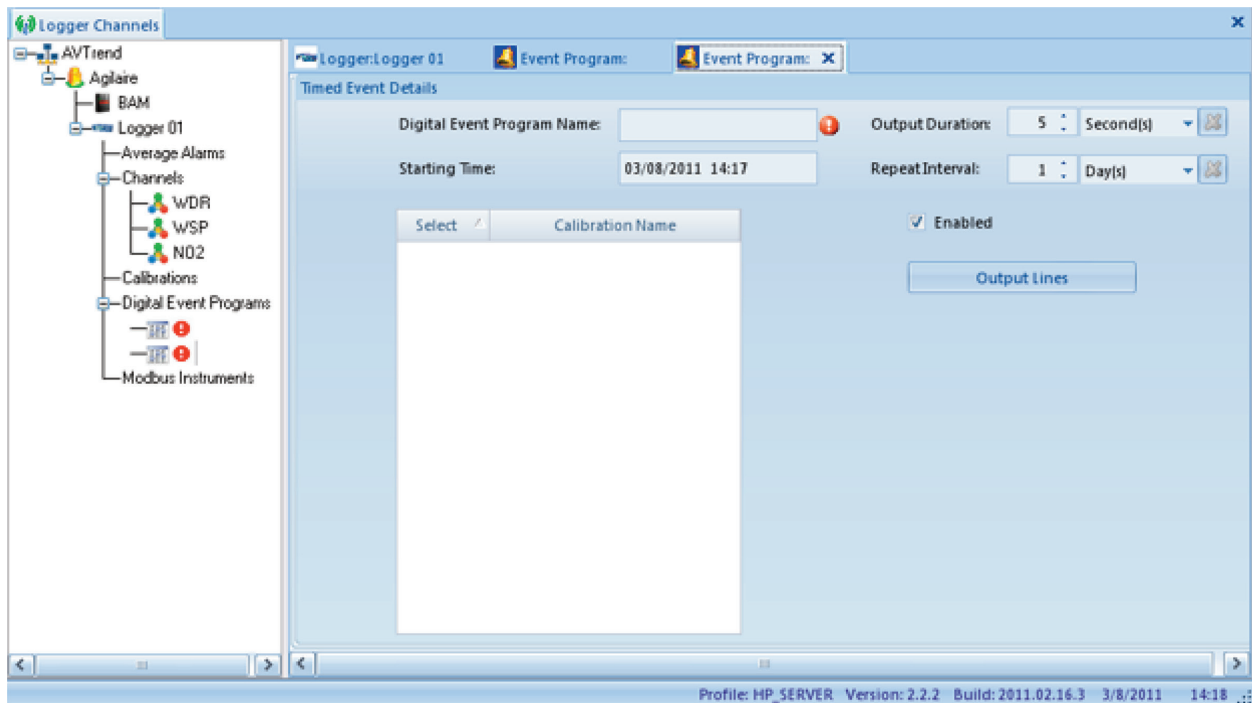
Logger Channels

AVTrend
Agilaire
BAM
Logger 01
Average Alarms
Channels
WDR
WSP
N02
Calibrations
Digital Event Programs
Modbus Instruments

Logger:Logger 01
Event Program:
Event Program:

Timed Event Details

Digital Event Program Name:
Output Duration: 5 Second(s)
Starting Time: 03/08/2011 14:17
Repeat Interval: 1 Day(s)

| Select | Calibration Name |
|---|---|

Enabled

Output Lines

Profile: HP_SERVER Version: 2.2.2 Build: 2011.02.16.3 3/8/2011 14:18